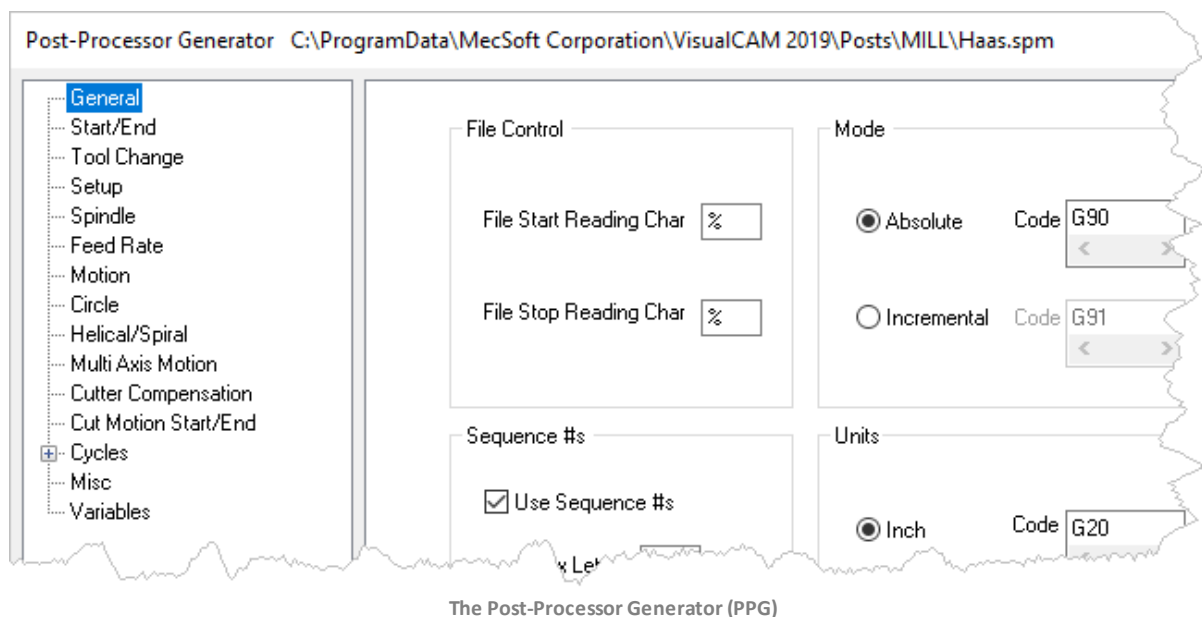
Post-Processor Generator C:\ProgramData\MecSoft Corporation\VisualCAM 2019\Posts\MILL\Haas.spm

General
Start/End
Tool Change
Setup
Spindle
Feed Rate
Motion
Circle
Helical/Spiral
Multi Axis Motion
Cutter Compensation
Cut Motion Start/End
Cycles
Misc
Variables

File Control

File Start Reading Char %

File Stop Reading Char %

Mode

Absolute Code G90

Incremental Code G91

Sequence #s

Use Sequence #s

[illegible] Let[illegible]

Units

Inch Code G20

The Post-Processor Generator (PPG)